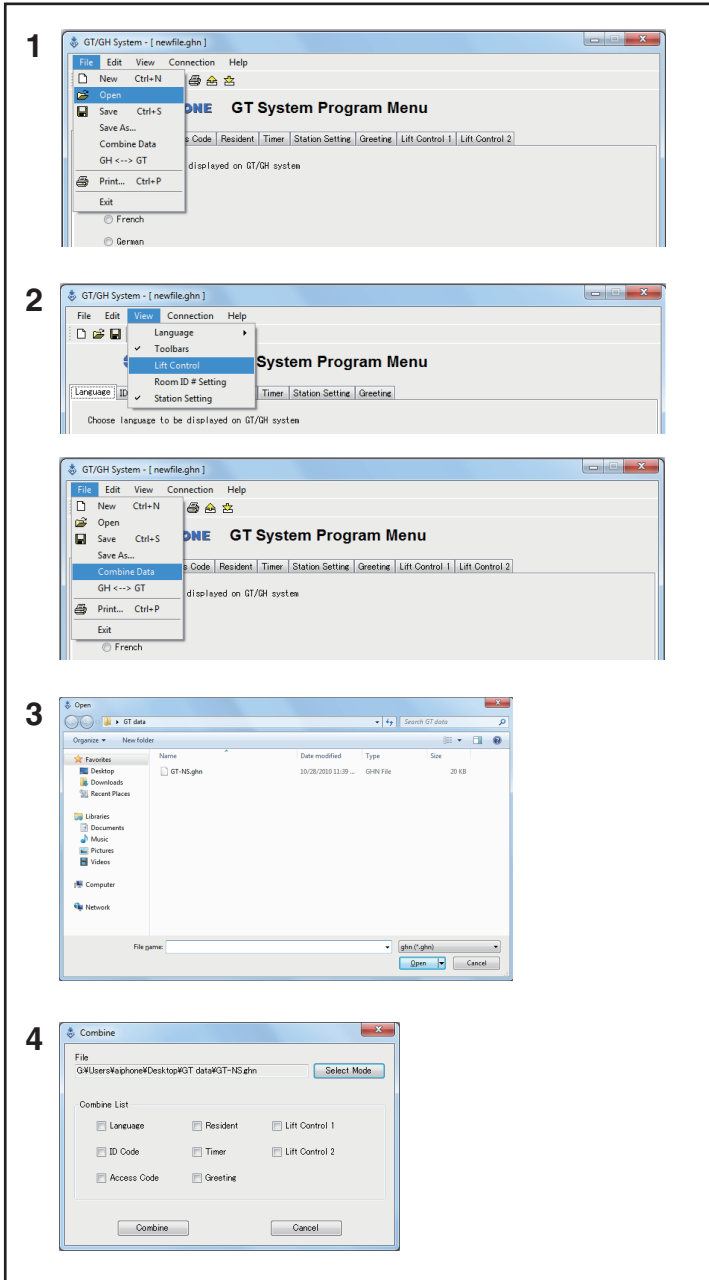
1

GT/GH System - [ newfile.ghn ]

File Edit View Connection Help

New Ctrl+N
Open
Save Ctrl+S
Save As...
Combine Data
GH <--> GT
Print... Ctrl+P
Exit

ONE GT System Program Menu

s Code | Resident | Timer | Station Setting | Greeting | Lift Control 1 | Lift Control 2

displayed on GT/GH system

French

German

2

GT/GH System - [ newfile.ghn ]

File Edit View Connection Help

Language
Toolbars
Lift Control
Room ID # Setting
Station Setting

System Program Menu

Language | ID | Timer | Station Setting | Greeting

Choose language to be displayed on GT/GH system

GT/GH System - [ newfile.ghn ]

File Edit View Connection Help

New Ctrl+N
Open
Save Ctrl+S
Save As...
Combine Data
GH <--> GT
Print... Ctrl+P
Exit

ONE GT System Program Menu

s Code | Resident | Timer | Station Setting | Greeting | Lift Control 1 | Lift Control 2

displayed on GT/GH system

French

3

Open

GT data

Search GT data

Organize New folder

Favorites
Desktop
Downloads
Recent Places

Libraries
Documents
Music
Pictures
Videos

Computer

Network

| Name | Date modified | Type | Size |
|---|---|---|---|
| GT-NS.ghn | 10/28/2010 11:39 ... | GHN File | 20 KB |

File name:

ghn (*.ghn)

Open Cancel

4

Combine

File

G:¥Users¥aiphone¥Desktop¥GT data¥GT-NS.ghn

Select Mode

Combine List

Language
Resident
Lift Control 1
ID Code
Timer
Lift Control 2
Access Code
Greeting

Combine Cancel